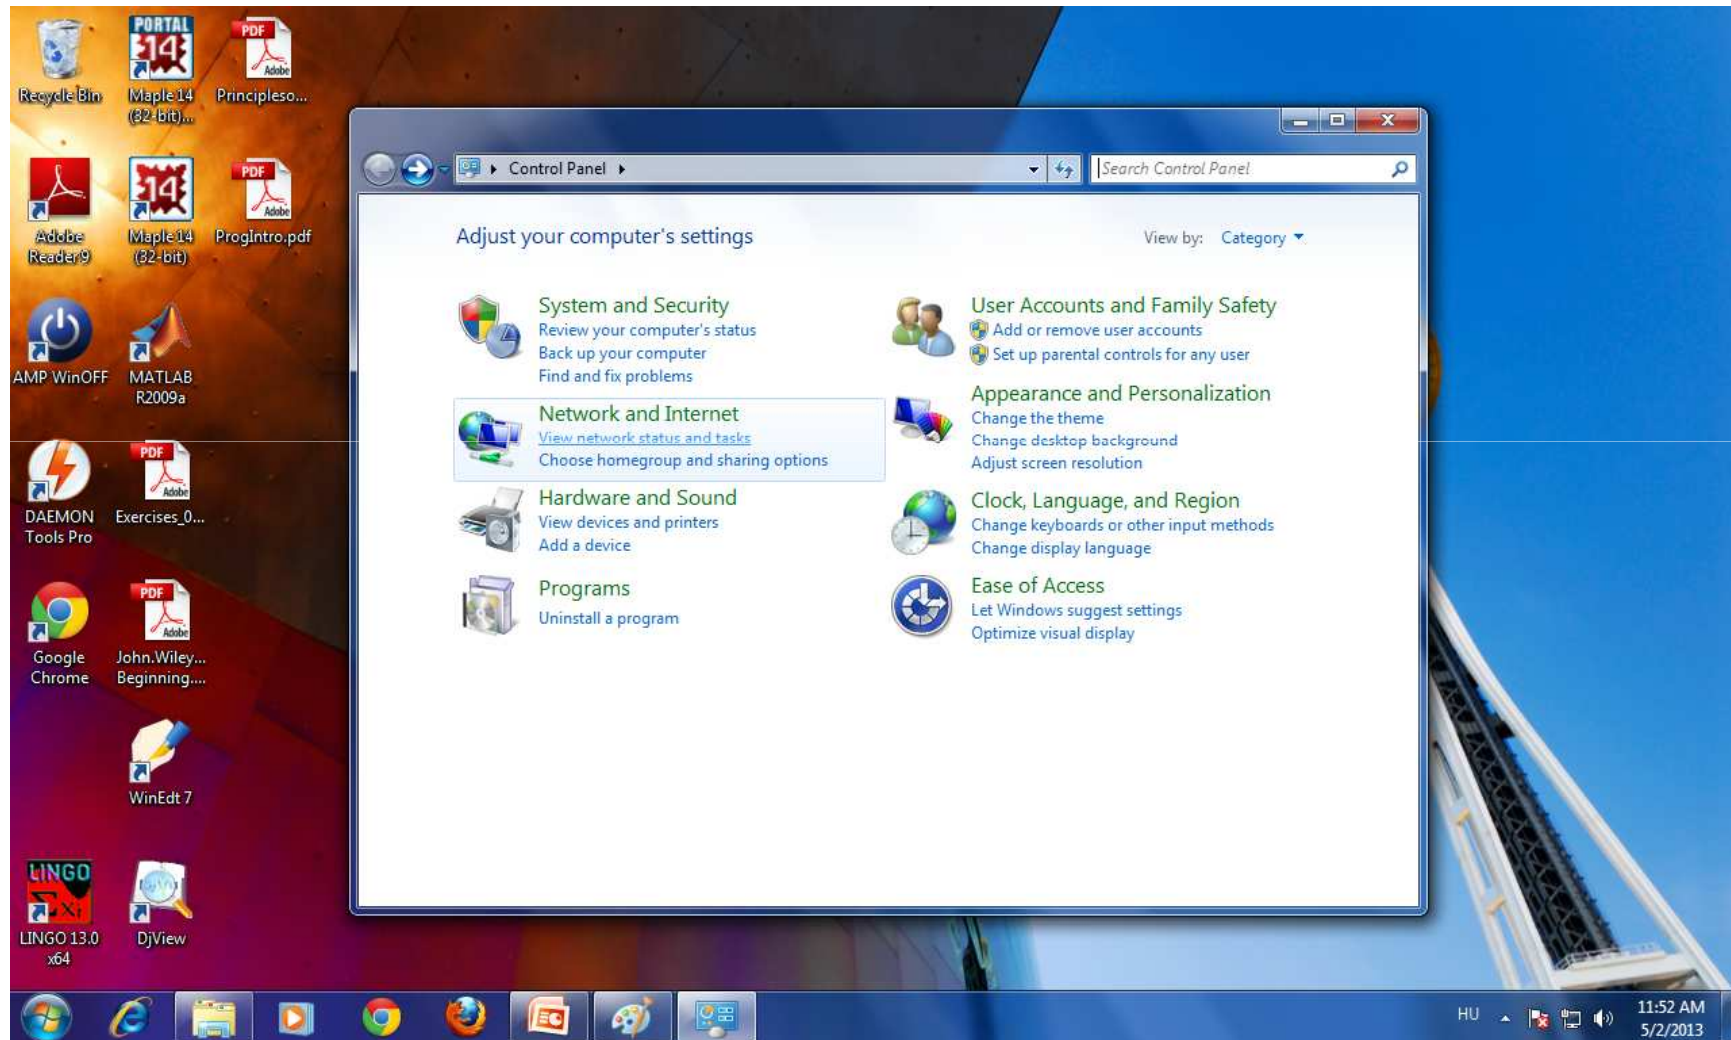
Recycle Bin

PORTAL 14
Maple 14 (32-bit)...

PDF Adobe
Principleso...

Adobe Reader 9

14
Maple 14 (32-bit)

PDF Adobe
ProgIntro.pdf

AMP WinOFF

MATLAB R2009a

DAEMON Tools Pro

PDF Adobe
Exercises_0...

Google Chrome

PDF Adobe
John.Wiley... Beginning....

WinEdt 7

LINGO Xt
LINGO 13.0 x64

DjView

Control Panel

Search Control Panel

Adjust your computer's settings

View by: Category

System and Security
Review your computer's status
Back up your computer
Find and fix problems

Network and Internet
View network status and tasks
Choose homegroup and sharing options

Hardware and Sound
View devices and printers
Add a device

Programs
Uninstall a program

User Accounts and Family Safety
Add or remove user accounts
Set up parental controls for any user

Appearance and Personalization
Change the theme
Change desktop background
Adjust screen resolution

Clock, Language, and Region
Change keyboards or other input methods
Change display language

Ease of Access
Let Windows suggest settings
Optimize visual display

HU
11:52 AM
5/2/2013